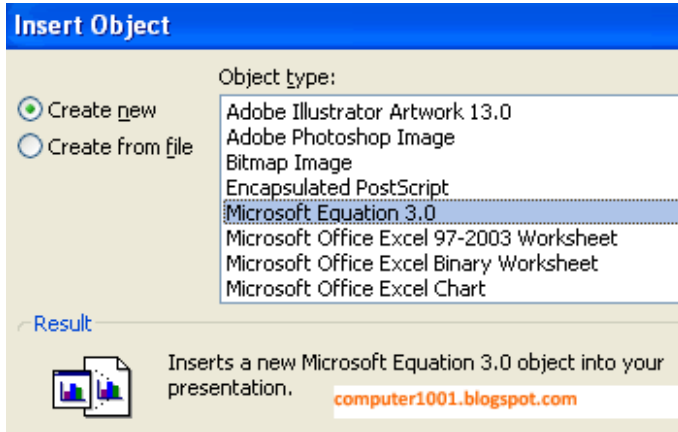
Insert Object

Create new
Create from file

Object type:
Adobe Illustrator Artwork 13.0
Adobe Photoshop Image
Bitmap Image
Encapsulated PostScript
Microsoft Equation 3.0
Microsoft Office Excel 97-2003 Worksheet
Microsoft Office Excel Binary Worksheet
Microsoft Office Excel Chart

Result

Inserts a new Microsoft Equation 3.0 object into your presentation.

computer1001.blogspot.com